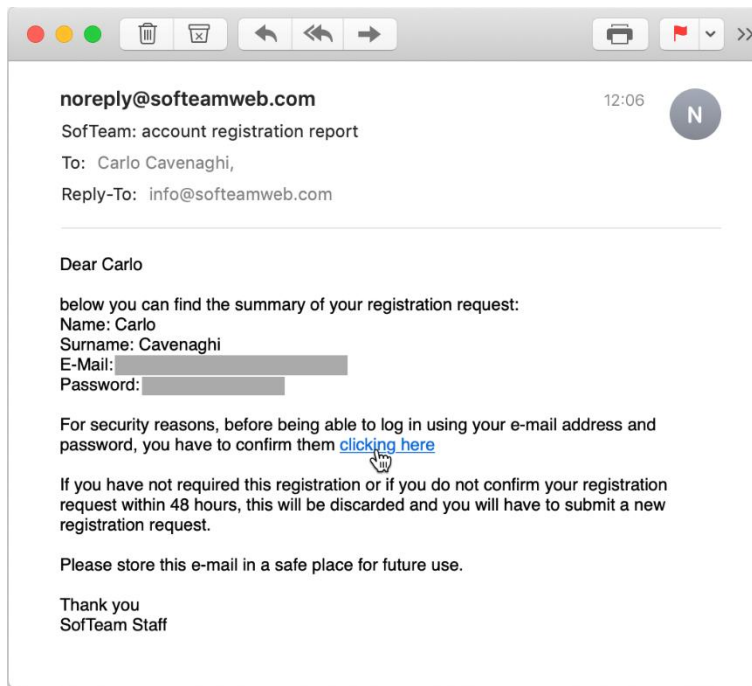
noreply@softeamweb.com
12:06
N
SofTeam: account registration report
To: Carlo Cavenaghi,
Reply-To: info@softeamweb.com

Dear Carlo

below you can find the summary of your registration request:
Name: Carlo
Surname: Cavenaghi
E-Mail: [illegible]
Password: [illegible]

For security reasons, before being able to log in using your e-mail address and password, you have to confirm them clicking here

If you have not required this registration or if you do not confirm your registration request within 48 hours, this will be discarded and you will have to submit a new registration request.

Please store this e-mail in a safe place for future use.

Thank you
SofTeam Staff